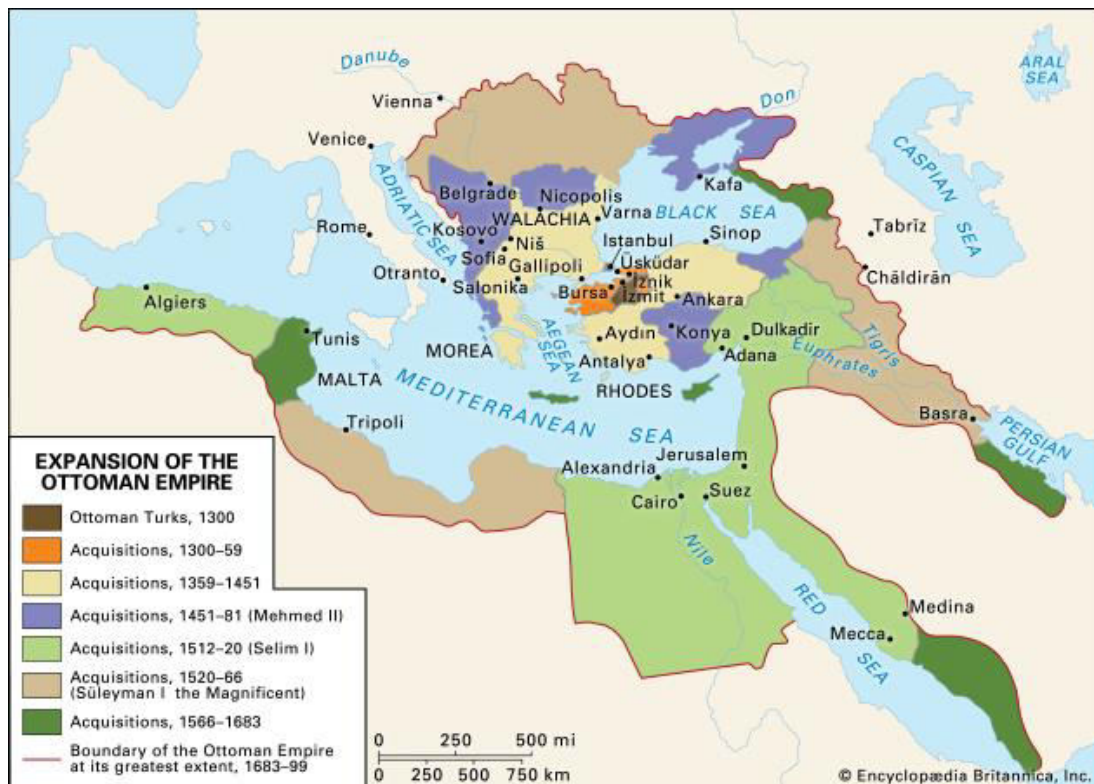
Danube
ARAL SEA
Vienna
Don
Venice
CASPIAN SEA
Kafa
Belgrade
Nicopolis
ADRIATIC SEA
WALACHIA
Varna
BLACK SEA
Kosovo
Tabrīz
Rome
Niš
Sinop
Sofia
Istanbul
Gallipoli
Üsküdar
Otranto
Salonika
Iznik
Chāldirān
Bursa
Izmit
Ankara
Algiers
Tunis
AEGEAN SEA
Aydın
Konya
Dulkadir
MOREA
Tigris
Antalya
Adana
Euphrates
MALTA
MEDITERRANEAN SEA
RHODES
Tripoli
Basra
PERSIAN GULF
Alexandria
Jerusalem
Cairo
Suez
Nile
RED SEA
Medina
Mecca

EXPANSION OF THE OTTOMAN EMPIRE
Ottoman Turks, 1300
Acquisitions, 1300–59
Acquisitions, 1359–1451
Acquisitions, 1451–81 (Mehmed II)
Acquisitions, 1512–20 (Selim I)
Acquisitions, 1520–66 (Süleyman I the Magnificent)
Acquisitions, 1566–1683
Boundary of the Ottoman Empire at its greatest extent, 1683–99

0 250 500 mi
0 250 500 750 km

© Encyclopædia Britannica, Inc.